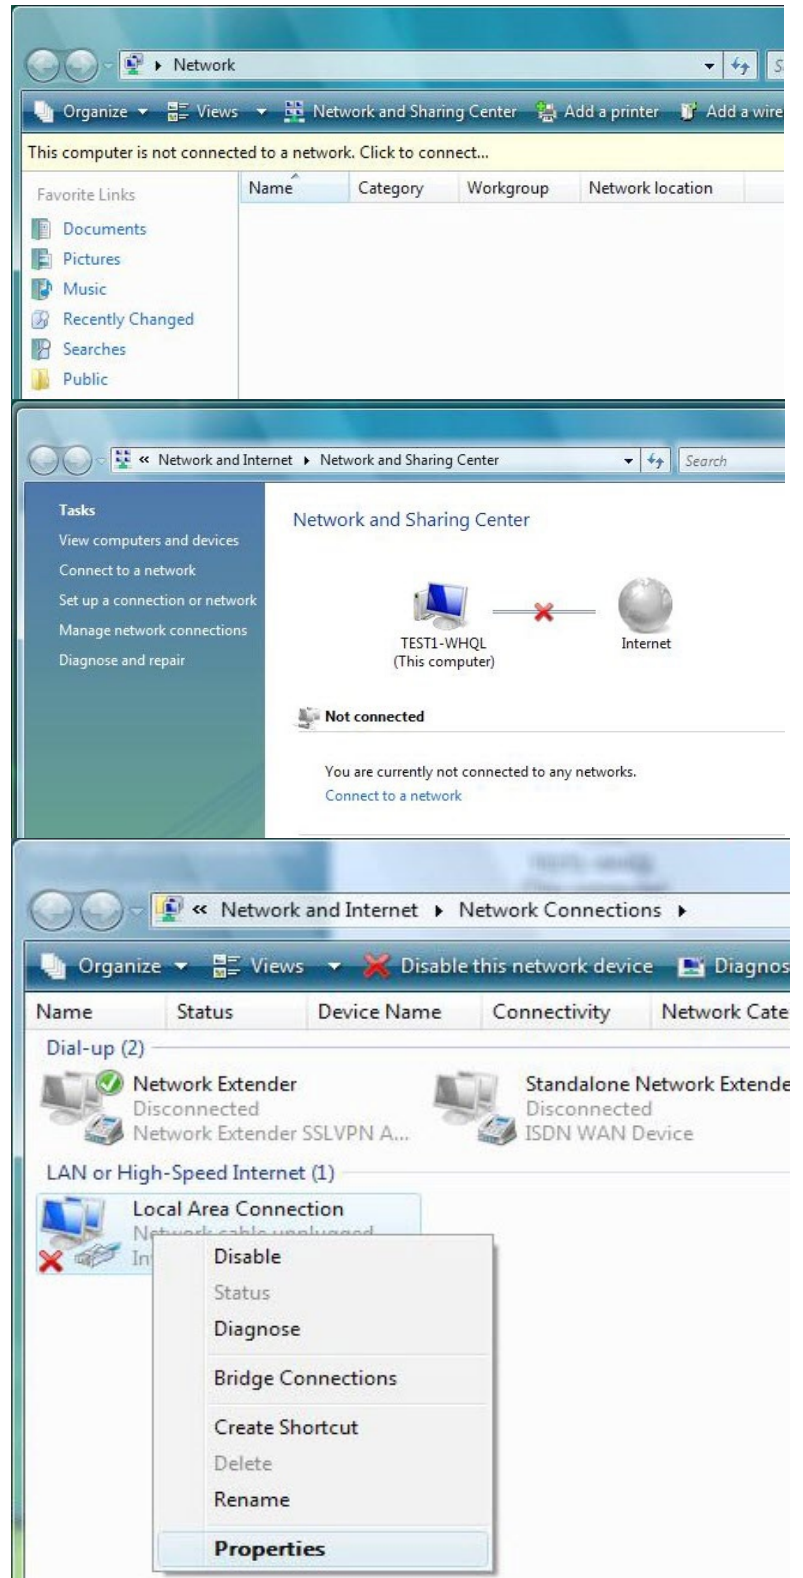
Network

Organize Views Network and Sharing Center Add a printer Add a wire

This computer is not connected to a network. Click to connect...

Favorite Links
Documents
Pictures
Music
Recently Changed
Searches
Public

| Name | Category | Workgroup | Network location |
|---|---|---|---|

« Network and Internet Network and Sharing Center Search

Tasks
View computers and devices
Connect to a network
Set up a connection or network
Manage network connections
Diagnose and repair

Network and Sharing Center

TEST1-WHQL
(This computer)

Internet

Not connected

You are currently not connected to any networks.
Connect to a network

« Network and Internet Network Connections

Organize Views Disable this network device Diagnos

| Name | Status | Device Name | Connectivity | Network Cate |
|---|---|---|---|---|

Dial-up (2)

Network Extender
Disconnected
Network Extender SSLVPN A...

Standalone Network Extende
Disconnected
ISDN WAN Device

LAN or High-Speed Internet (1)

Local Area Connection
N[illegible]
In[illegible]

Disable
Status
Diagnose
Bridge Connections
Create Shortcut
Delete
Rename
Properties